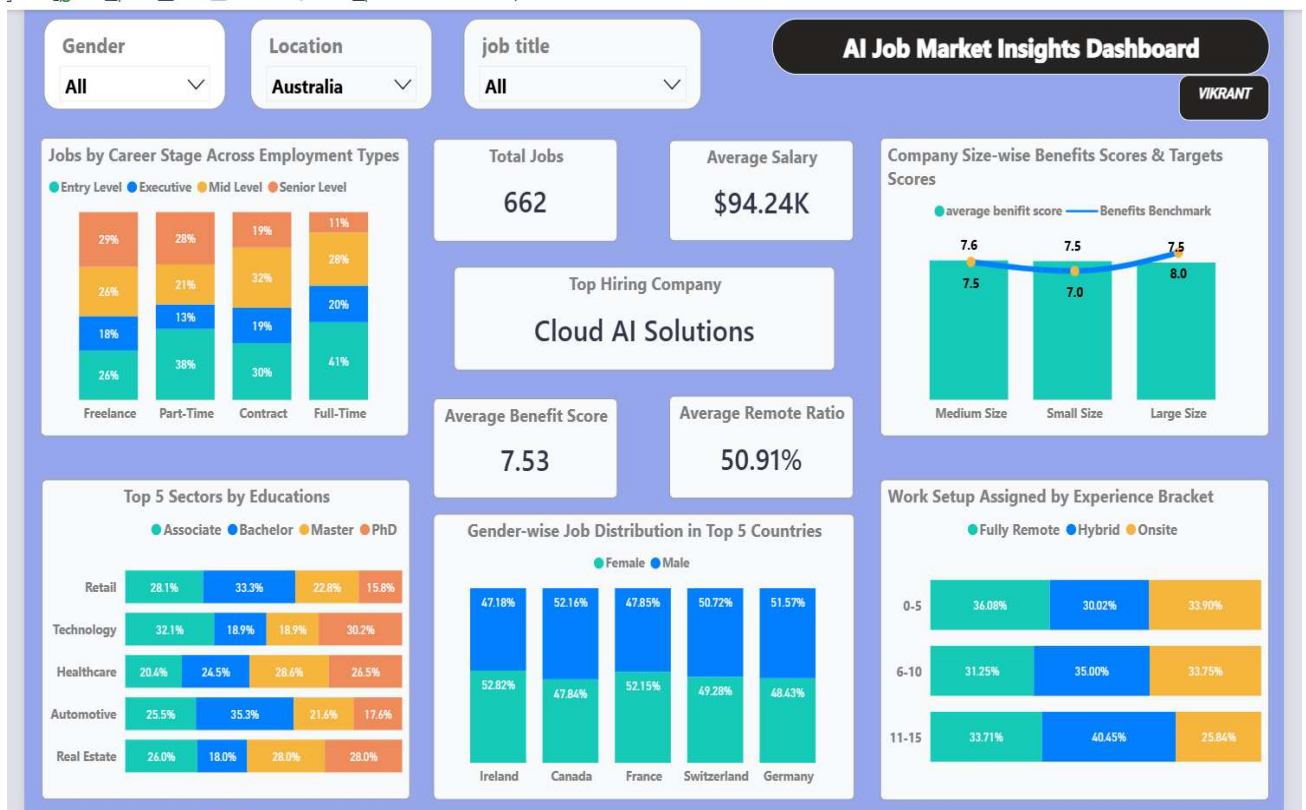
Gender
All

Location
Australia

job title
All

AI Job Market Insights Dashboard

VIKRANT

Jobs by Career Stage Across Employment Types

Entry Level Executive Mid Level Senior Level

| | Freelance | Part-Time | Contract | Full-Time |
|---|---|---|---|---|
| Senior Level | 29% | 28% | 19% | 11% |
| Mid Level | 26% | 21% | 32% | 28% |
| Executive | 18% | 13% | 19% | 20% |
| Entry Level | 26% | 38% | 30% | 41% |

Total Jobs
662

Average Salary
$94.24K

Top Hiring Company
Cloud AI Solutions

Average Benefit Score
7.53

Average Remote Ratio
50.91%

Company Size-wise Benefits Scores & Targets Scores

average benifit score Benefits Benchmark

| | Medium Size | Small Size | Large Size |
|---|---|---|---|
| Benefits Benchmark | 7.6 | 7.5 | 7.5 |
| average benifit score | 7.5 | 7.0 | 8.0 |

Top 5 Sectors by Educations

Associate Bachelor Master PhD

| | Associate | Bachelor | Master | PhD |
|---|---|---|---|---|
| Retail | 28.1% | 33.3% | 22.8% | 15.8% |
| Technology | 32.1% | 18.9% | 18.9% | 30.2% |
| Healthcare | 20.4% | 24.5% | 28.6% | 26.5% |
| Automotive | 25.5% | 35.3% | 21.6% | 17.6% |
| Real Estate | 26.0% | 18.0% | 28.0% | 28.0% |

Gender-wise Job Distribution in Top 5 Countries

Female Male

| | Ireland | Canada | France | Switzerland | Germany |
|---|---|---|---|---|---|
| Male | 47.18% | 52.16% | 47.85% | 50.72% | 51.57% |
| Female | 52.82% | 47.84% | 52.15% | 49.28% | 48.43% |

Work Setup Assigned by Experience Bracket

Fully Remote Hybrid Onsite

| | Fully Remote | Hybrid | Onsite |
|---|---|---|---|
| 0-5 | 36.08% | 30.02% | 33.90% |
| 6-10 | 31.25% | 35.00% | 33.75% |
| 11-15 | 33.71% | 40.45% | 25.84% |